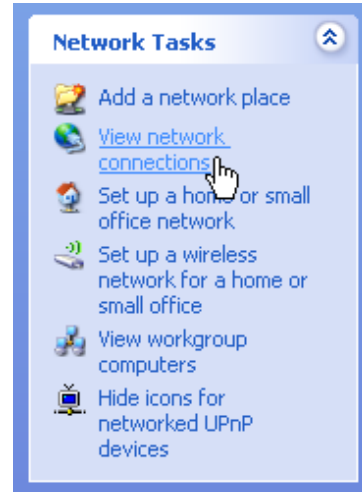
Network Tasks

Add a network place

View network connections

Set up a home or small office network

Set up a wireless network for a home or small office

View workgroup computers

Hide icons for networked UPnP devices